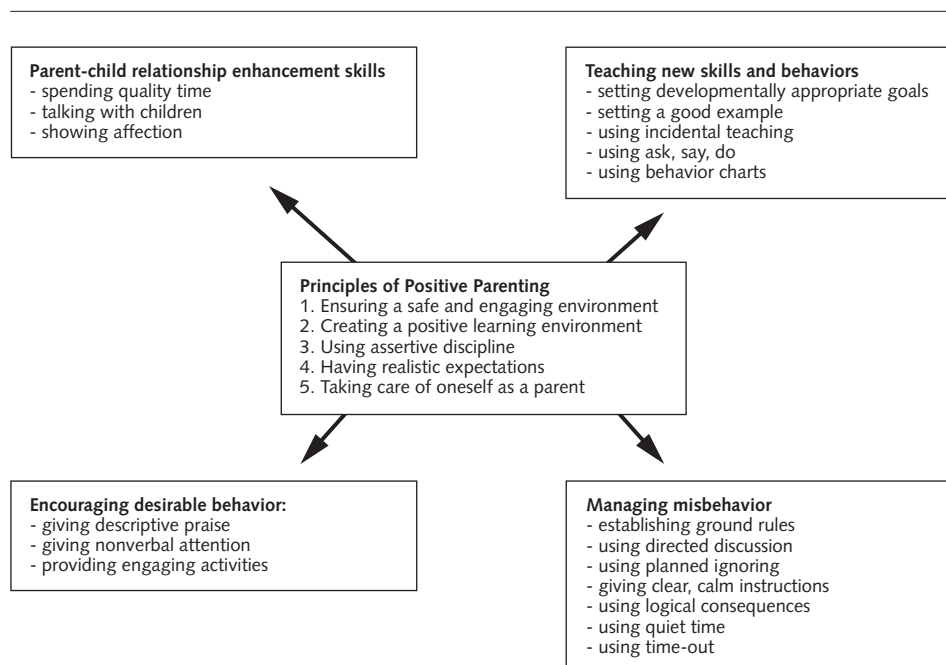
**Parent-child relationship enhancement skills**
- spending quality time
- talking with children
- showing affection

**Teaching new skills and behaviors**
- setting developmentally appropriate goals
- setting a good example
- using incidental teaching
- using ask, say, do
- using behavior charts

**Principles of Positive Parenting**
1. Ensuring a safe and engaging environment
2. Creating a positive learning environment
3. Using assertive discipline
4. Having realistic expectations
5. Taking care of oneself as a parent

**Encouraging desirable behavior:**
- giving descriptive praise
- giving nonverbal attention
- providing engaging activities

**Managing misbehavior**
- establishing ground rules
- using directed discussion
- using planned ignoring
- giving clear, calm instructions
- using logical consequences
- using quiet time
- using time-out